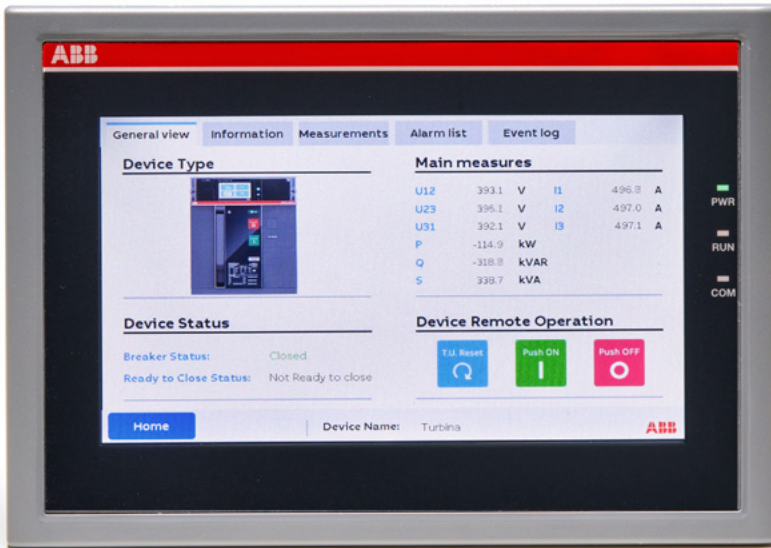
ABB

General view | Information | Measurements | Alarm list | Event log

Device Type

Main measures

| | | | | | |
|---|---|---|---|---|---|
| U12 | 393.1 | V | I1 | 496.8 | A |
| U23 | 395.1 | V | I2 | 497.0 | A |
| U31 | 392.1 | V | I3 | 497.1 | A |
| P | -114.9 | kW | | | |
| Q | -318.8 | kVAR | | | |
| S | 338.7 | kVA | | | |

Device Status

Breaker Status: Closed

Ready to Close Status: Not Ready to close

Device Remote Operation

T.U. Reset

Push ON

Push OFF

Home

Device Name: Turbina

ABB

PWR

RUN

COM